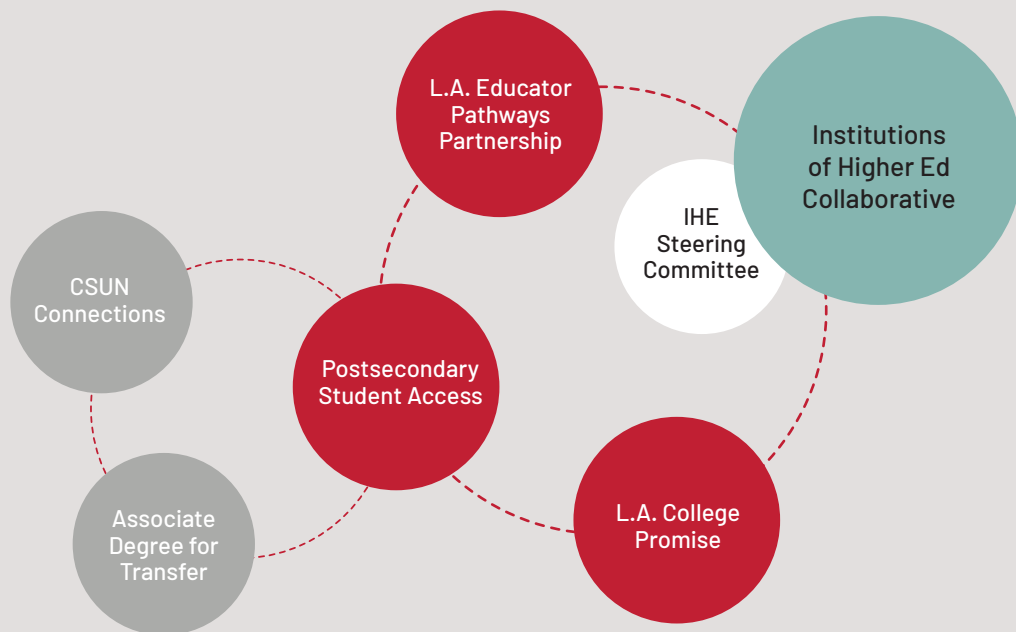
L.A. Educator Pathways Partnership

Institutions of Higher Ed Collaborative

IHE Steering Committee

CSUN Connections

Postsecondary Student Access

Associate Degree for Transfer

L.A. College Promise